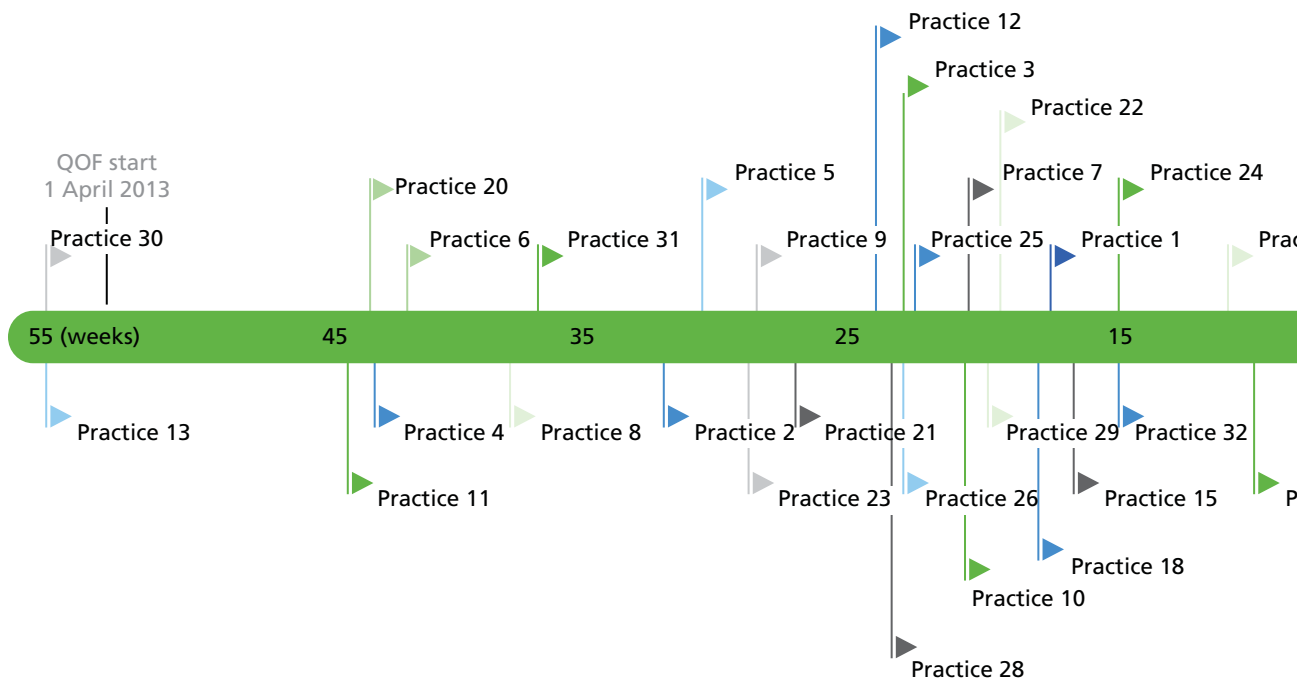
Practice 12

Practice 3

Practice 22

QOF start
1 April 2013

Practice 20

Practice 5

Practice 7

Practice 24

Practice 30

Practice 6

Practice 31

Practice 9

Practice 25

Practice 1

Prac

55 (weeks)

45

35

25

15

Practice 13

Practice 4

Practice 8

Practice 2

Practice 21

Practice 29

Practice 32

Practice 11

Practice 23

Practice 26

Practice 15

P

Practice 18

Practice 10

Practice 28